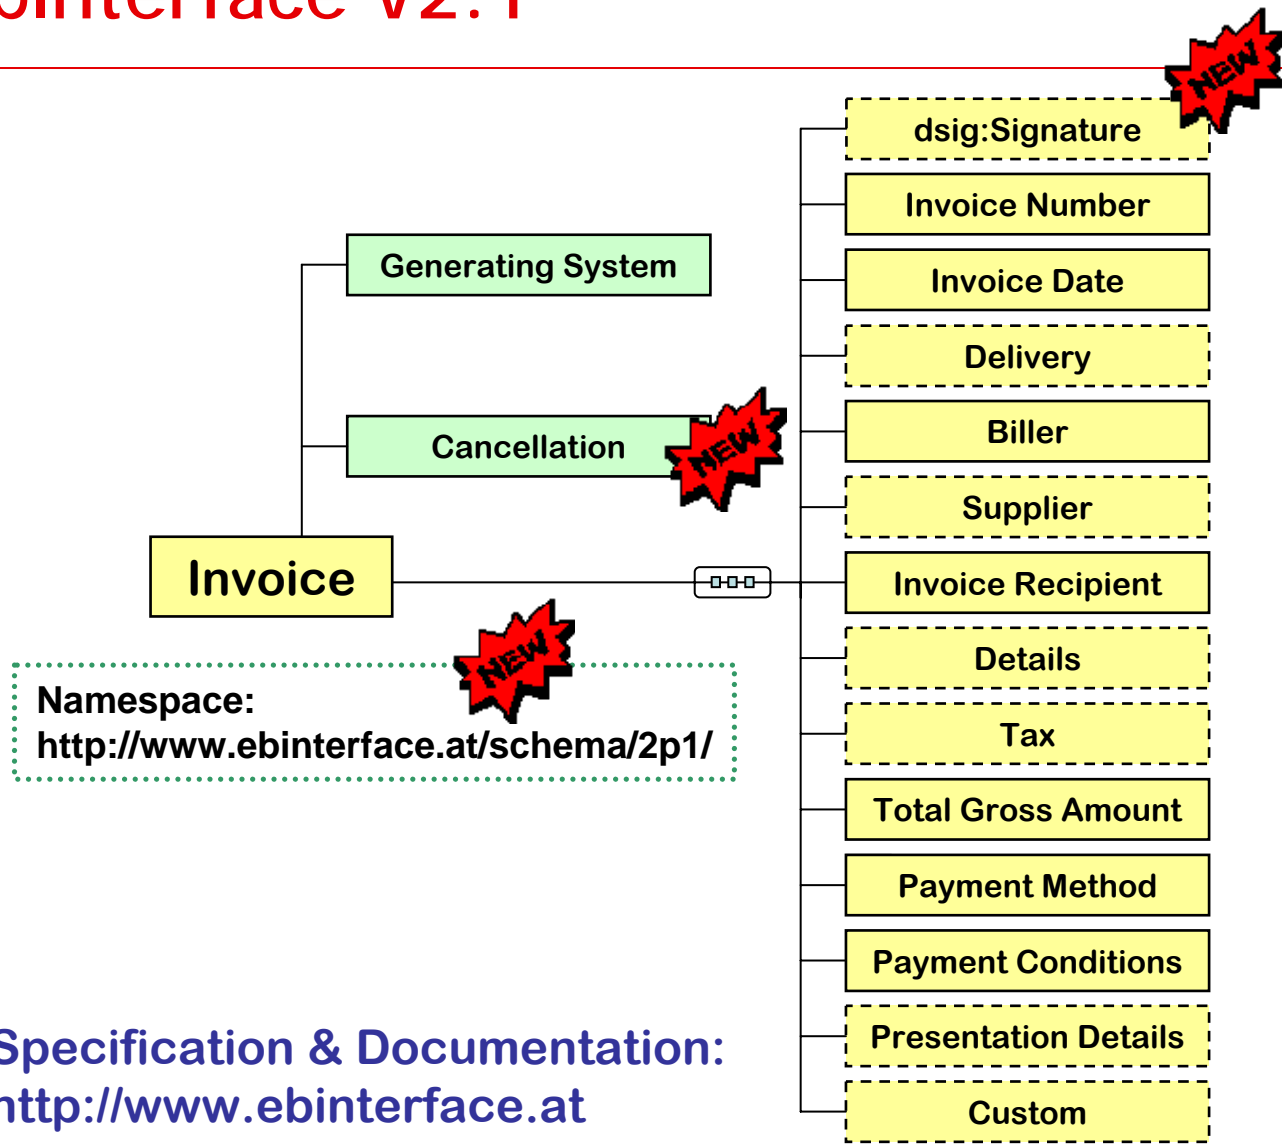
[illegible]interface V2.1

NEW

dsig:Signature

Invoice Number

Generating System

Invoice Date

Delivery

Cancellation

NEW

Biller

Supplier

Invoice

Invoice Recipient

NEW

Details

Namespace:
http://www.ebinterface.at/schema/2p1/

Tax

Total Gross Amount

Payment Method

Payment Conditions

Specification & Documentation:
http://www.ebinterface.at

Presentation Details

Custom